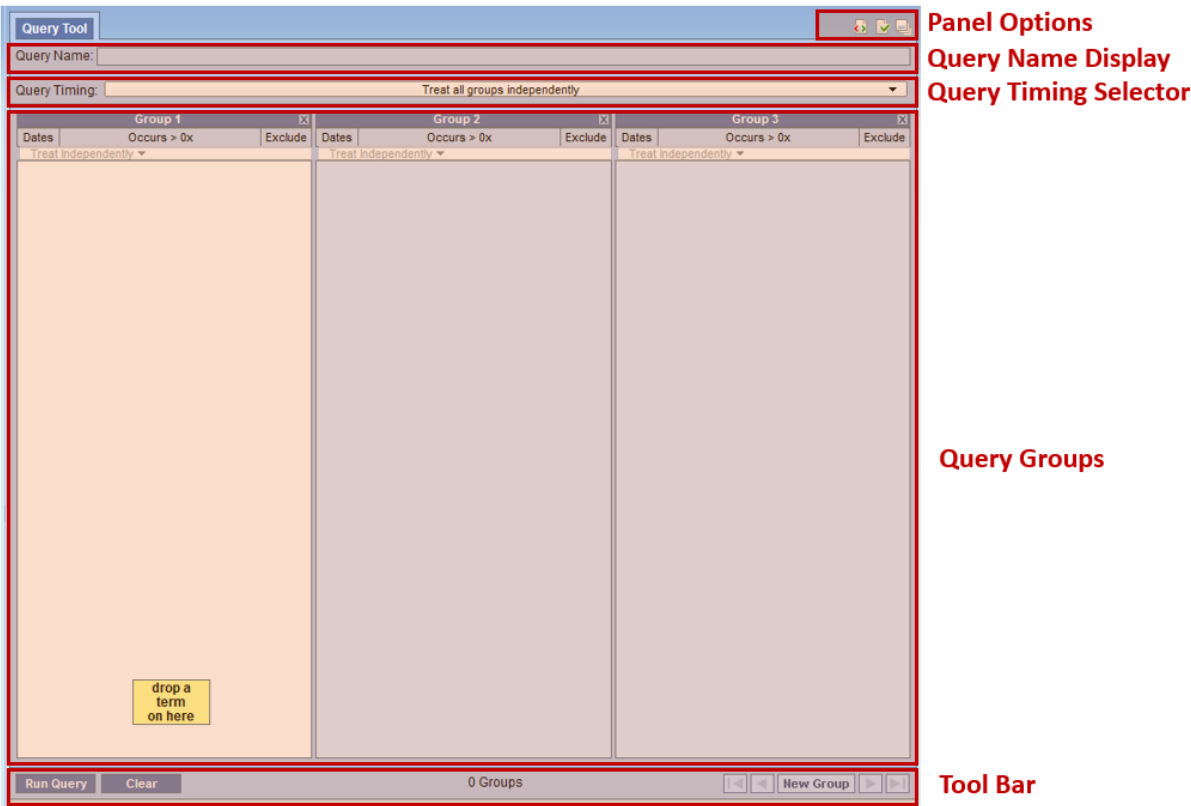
Query Tool

Panel Options

Query Name:

Query Name Display

Query Timing: Treat all groups independently

Query Timing Selector

Group 1
Dates | Occurs > 0x | Exclude
Treat Independently

drop a term on here

Group 2
Dates | Occurs > 0x | Exclude
Treat Independently

Group 3
Dates | Occurs > 0x | Exclude
Treat Independently

Query Groups

Run Query | Clear | 0 Groups | New Group

Tool Bar